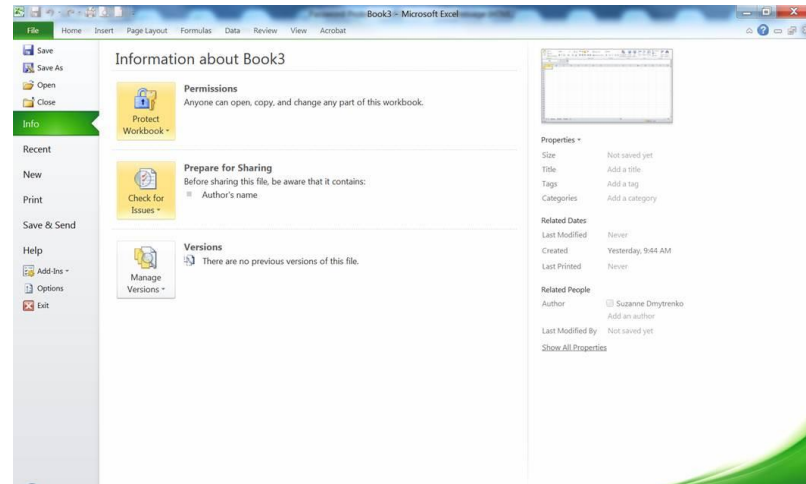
Book3 - Microsoft Excel

File Home Insert Page Layout Formulas Data Review View Acrobat

Save
Save As
Open
Close
Info
Recent
New
Print
Save & Send
Help
Add-Ins
Options
Exit

Information about Book3

Protect Workbook

Permissions
Anyone can open, copy, and change any part of this workbook.

Check for Issues

Prepare for Sharing
Before sharing this file, be aware that it contains:
Author's name

Manage Versions

Versions
There are no previous versions of this file.

Properties
Size Not saved yet
Title Add a title
Tags Add a tag
Categories Add a category

Related Dates
Last Modified Never
Created Yesterday, 9:44 AM
Last Printed Never

Related People
Author Suzanne Dmytrenko
Add an author
Last Modified By Not saved yet

Show All Properties